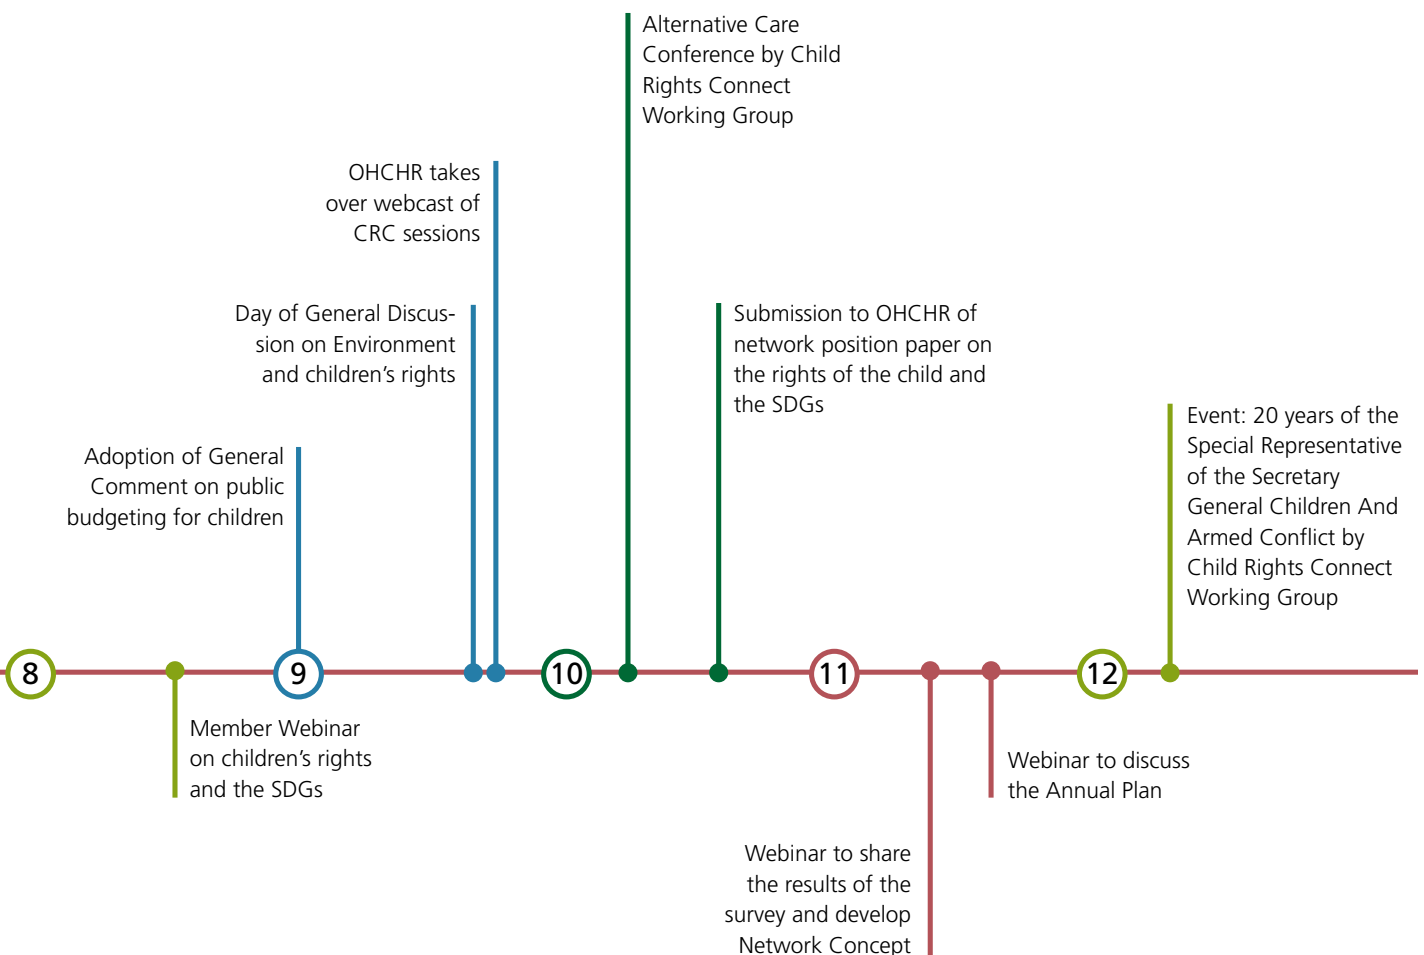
Alternative Care Conference by Child Rights Connect Working Group

OHCHR takes over webcast of CRC sessions

Day of General Discussion on Environment and children's rights

Submission to OHCHR of network position paper on the rights of the child and the SDGs

Adoption of General Comment on public budgeting for children

Event: 20 years of the Special Representative of the Secretary General Children And Armed Conflict by Child Rights Connect Working Group

8

9

10

11

12

Member Webinar on children's rights and the SDGs

Webinar to discuss the Annual Plan

Webinar to share the results of the survey and develop Network Concept